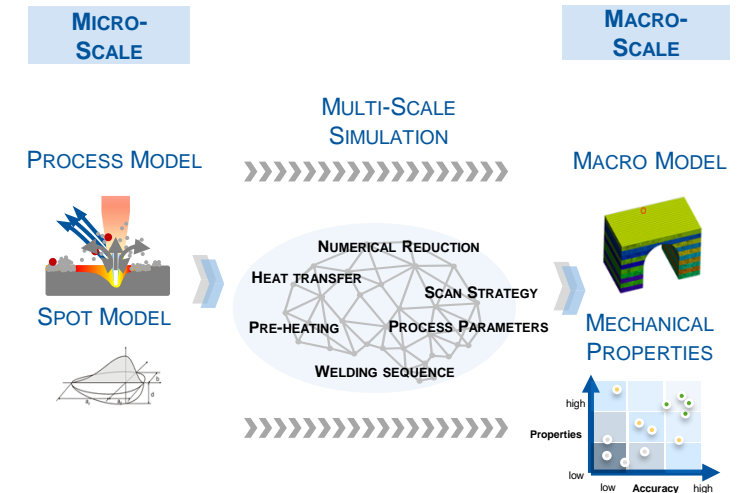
MICRO-SCALE

MACRO-SCALE

MULTI-SCALE SIMULATION

PROCESS MODEL

MACRO MODEL

NUMERICAL REDUCTION

HEAT TRANSFER

SCAN STRATEGY

PRE-HEATING

PROCESS PARAMETERS

WELDING SEQUENCE

SPOT MODEL

MECHANICAL PROPERTIES

high

Properties

low

low

Accuracy

high